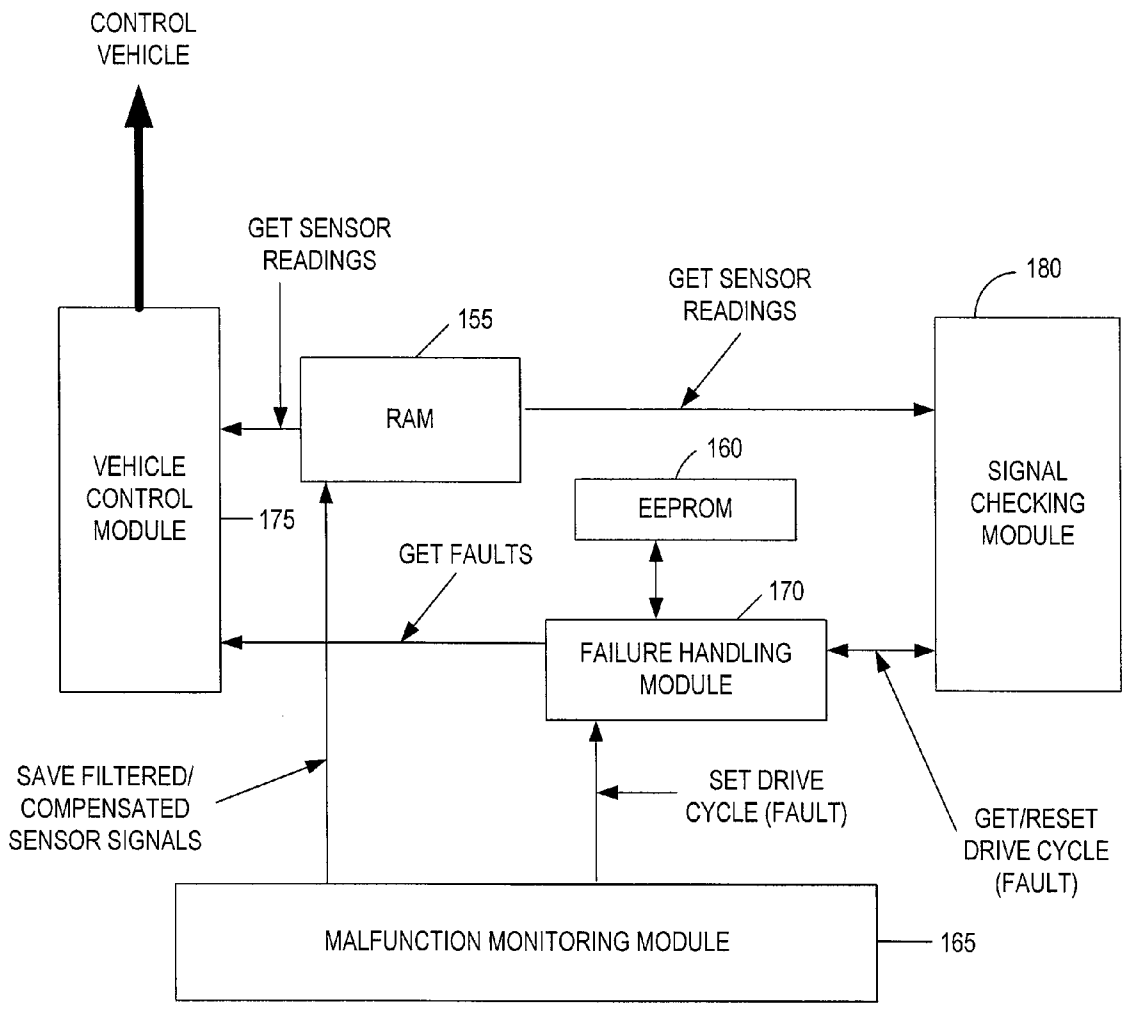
CONTROL VEHICLE

GET SENSOR READINGS

GET SENSOR READINGS

180

155

RAM

VEHICLE CONTROL MODULE

175

160

EEPROM

SIGNAL CHECKING MODULE

GET FAULTS

170

FAILURE HANDLING MODULE

SAVE FILTERED/ COMPENSATED SENSOR SIGNALS

SET DRIVE CYCLE (FAULT)

GET/RESET DRIVE CYCLE (FAULT)

MALFUNCTION MONITORING MODULE

165